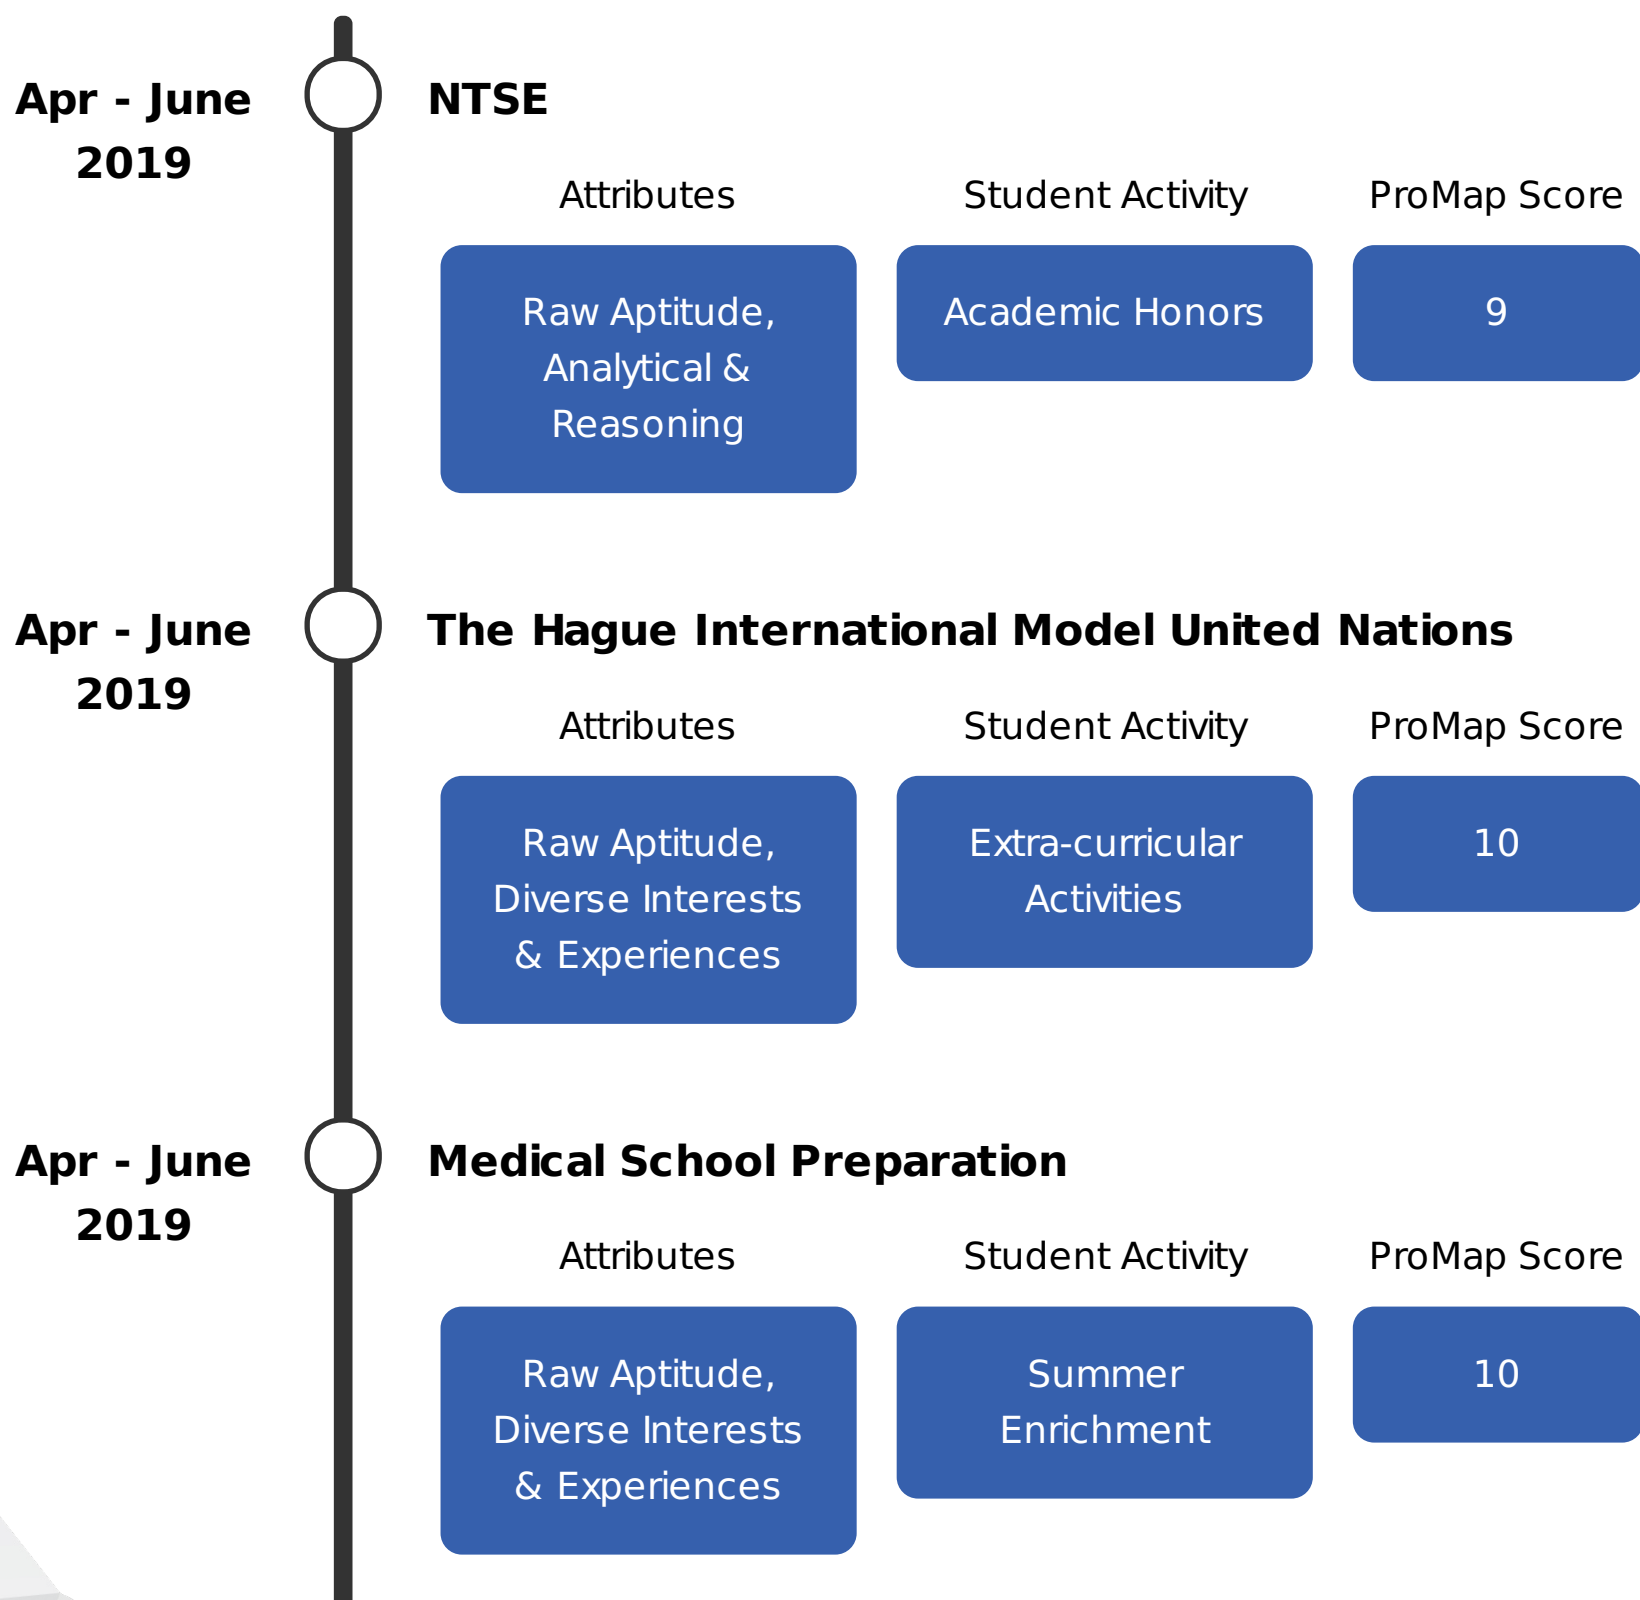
Apr - June 2019

NTSE

| Attributes | Student Activity | ProMap Score |
|---|---|---|
| Raw Aptitude, Analytical & Reasoning | Academic Honors | 9 |

Apr - June 2019

The Hague International Model United Nations

| Attributes | Student Activity | ProMap Score |
|---|---|---|
| Raw Aptitude, Diverse Interests & Experiences | Extra-curricular Activities | 10 |

Apr - June 2019

Medical School Preparation

| Attributes | Student Activity | ProMap Score |
|---|---|---|
| Raw Aptitude, Diverse Interests & Experiences | Summer Enrichment | 10 |